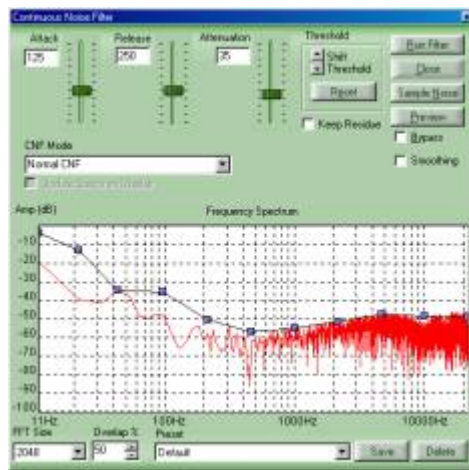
Continuous Noise Filter

Attack
125

Release
250

Attenuation
35

Threshold
Shift Threshold
Reset

Keep Residue

Run Filter
Close
Sample Noise
Preview
Bypass
Smoothing

CNF Mode
Normal CNF

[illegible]

Amp (dB)
Frequency Spectrum

0
-10
-20
-30
-40
-50
-60
-70
-80
-90
-100

11Hz
100Hz
1000Hz
10000Hz

FFT Size
2048

Overlap %
50

Preset
Default

Save
Delete